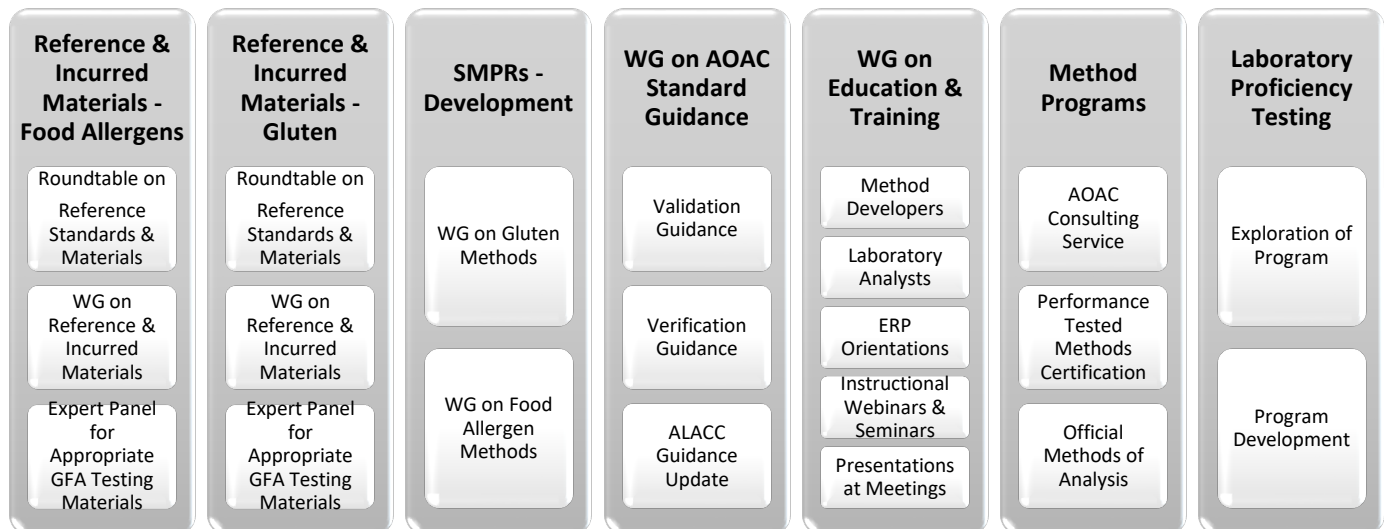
Reference & Incurred Materials - Food Allergens

Roundtable on Reference Standards & Materials

WG on Reference & Incurred Materials

Expert Panel for Appropriate GFA Testing Materials

Reference & Incurred Materials - Gluten

Roundtable on Reference Standards & Materials

WG on Reference & Incurred Materials

Expert Panel for Appropriate GFA Testing Materials

SMPRs - Development

WG on Gluten Methods

WG on Food Allergen Methods

WG on AOAC Standard Guidance

Validation Guidance

Verification Guidance

ALACC Guidance Update

WG on Education & Training

Method Developers

Laboratory Analysts

ERP Orientations

Instructional Webinars & Seminars

Presentations at Meetings

Method Programs

AOAC Consulting Service

Performance Tested Methods Certification

Official Methods of Analysis

Laboratory Proficiency Testing

Exploration of Program

Program Development